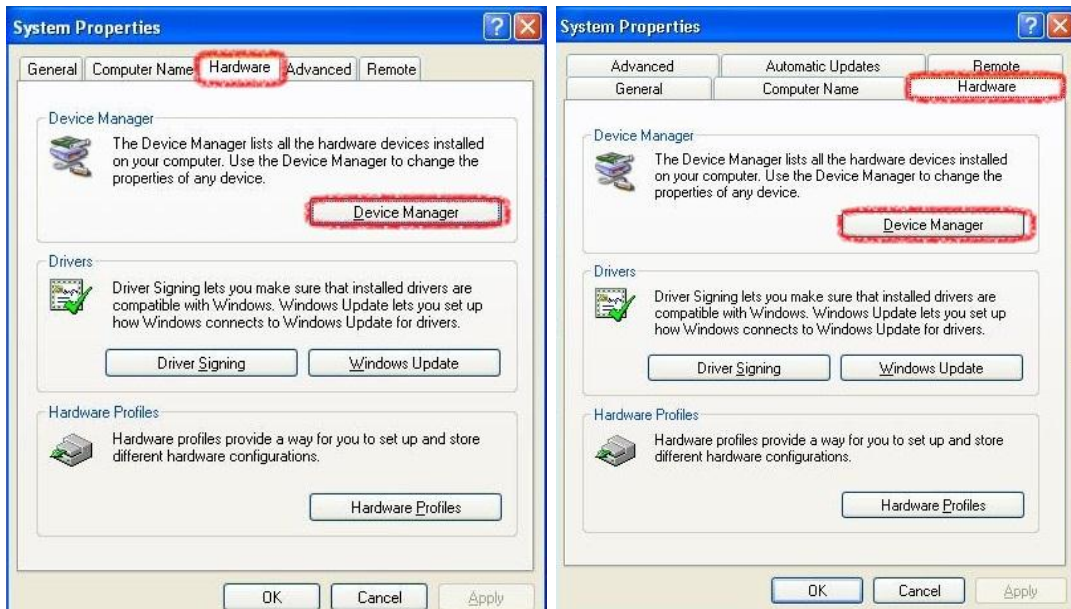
System Properties

General | Computer Name | Hardware | Advanced | Remote

Device Manager

The Device Manager lists all the hardware devices installed on your computer. Use the Device Manager to change the properties of any device.

Device Manager

Drivers

Driver Signing lets you make sure that installed drivers are compatible with Windows. Windows Update lets you set up how Windows connects to Windows Update for drivers.

Driver Signing | Windows Update

Hardware Profiles

Hardware profiles provide a way for you to set up and store different hardware configurations.

Hardware Profiles

OK | Cancel | Apply

System Properties

Advanced | Automatic Updates | Remote
General | Computer Name | Hardware

Device Manager

The Device Manager lists all the hardware devices installed on your computer. Use the Device Manager to change the properties of any device.

Device Manager

Drivers

Driver Signing lets you make sure that installed drivers are compatible with Windows. Windows Update lets you set up how Windows connects to Windows Update for drivers.

Driver Signing | Windows Update

Hardware Profiles

Hardware profiles provide a way for you to set up and store different hardware configurations.

Hardware Profiles

OK | Cancel | Apply